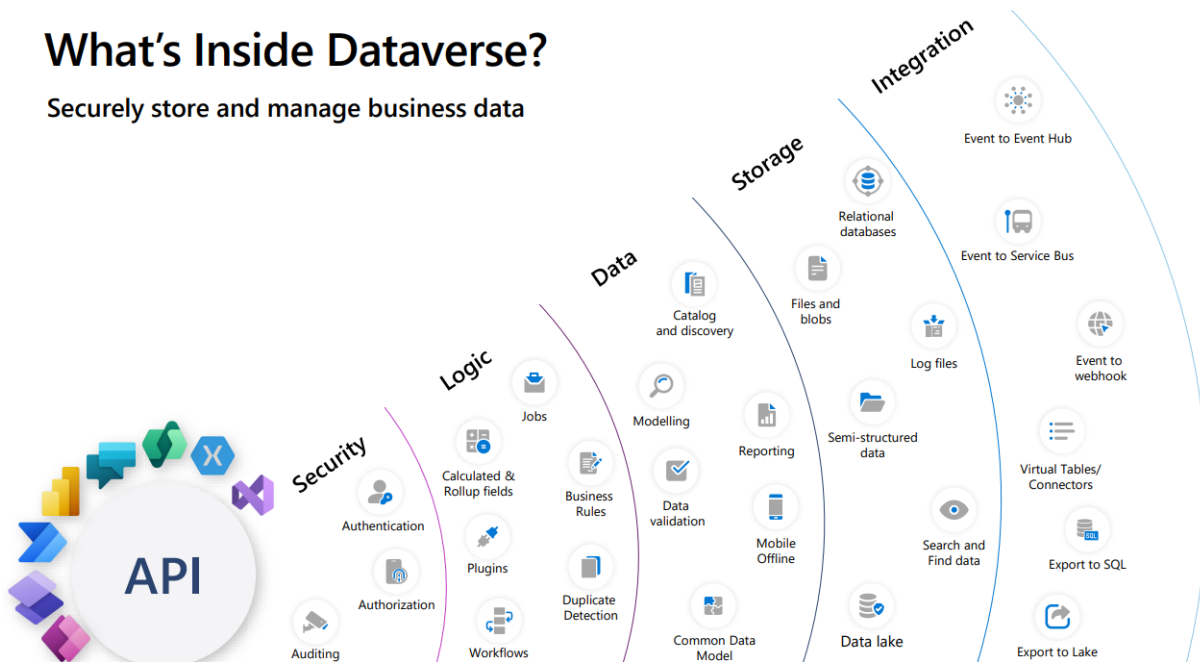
What's Inside Dataverse?

Securely store and manage business data

Integration

Event to Event Hub

Event to Service Bus

Event to webhook

Virtual Tables/ Connectors

Export to SQL

Export to Lake

Storage

Relational databases

Files and blobs

Log files

Semi-structured data

Search and Find data

Data lake

Data

Catalog and discovery

Modelling

Reporting

Data validation

Mobile Offline

Common Data Model

Logic

Jobs

Calculated & Rollup fields

Business Rules

Plugins

Duplicate Detection

Workflows

Security

Authentication

Authorization

Auditing

API